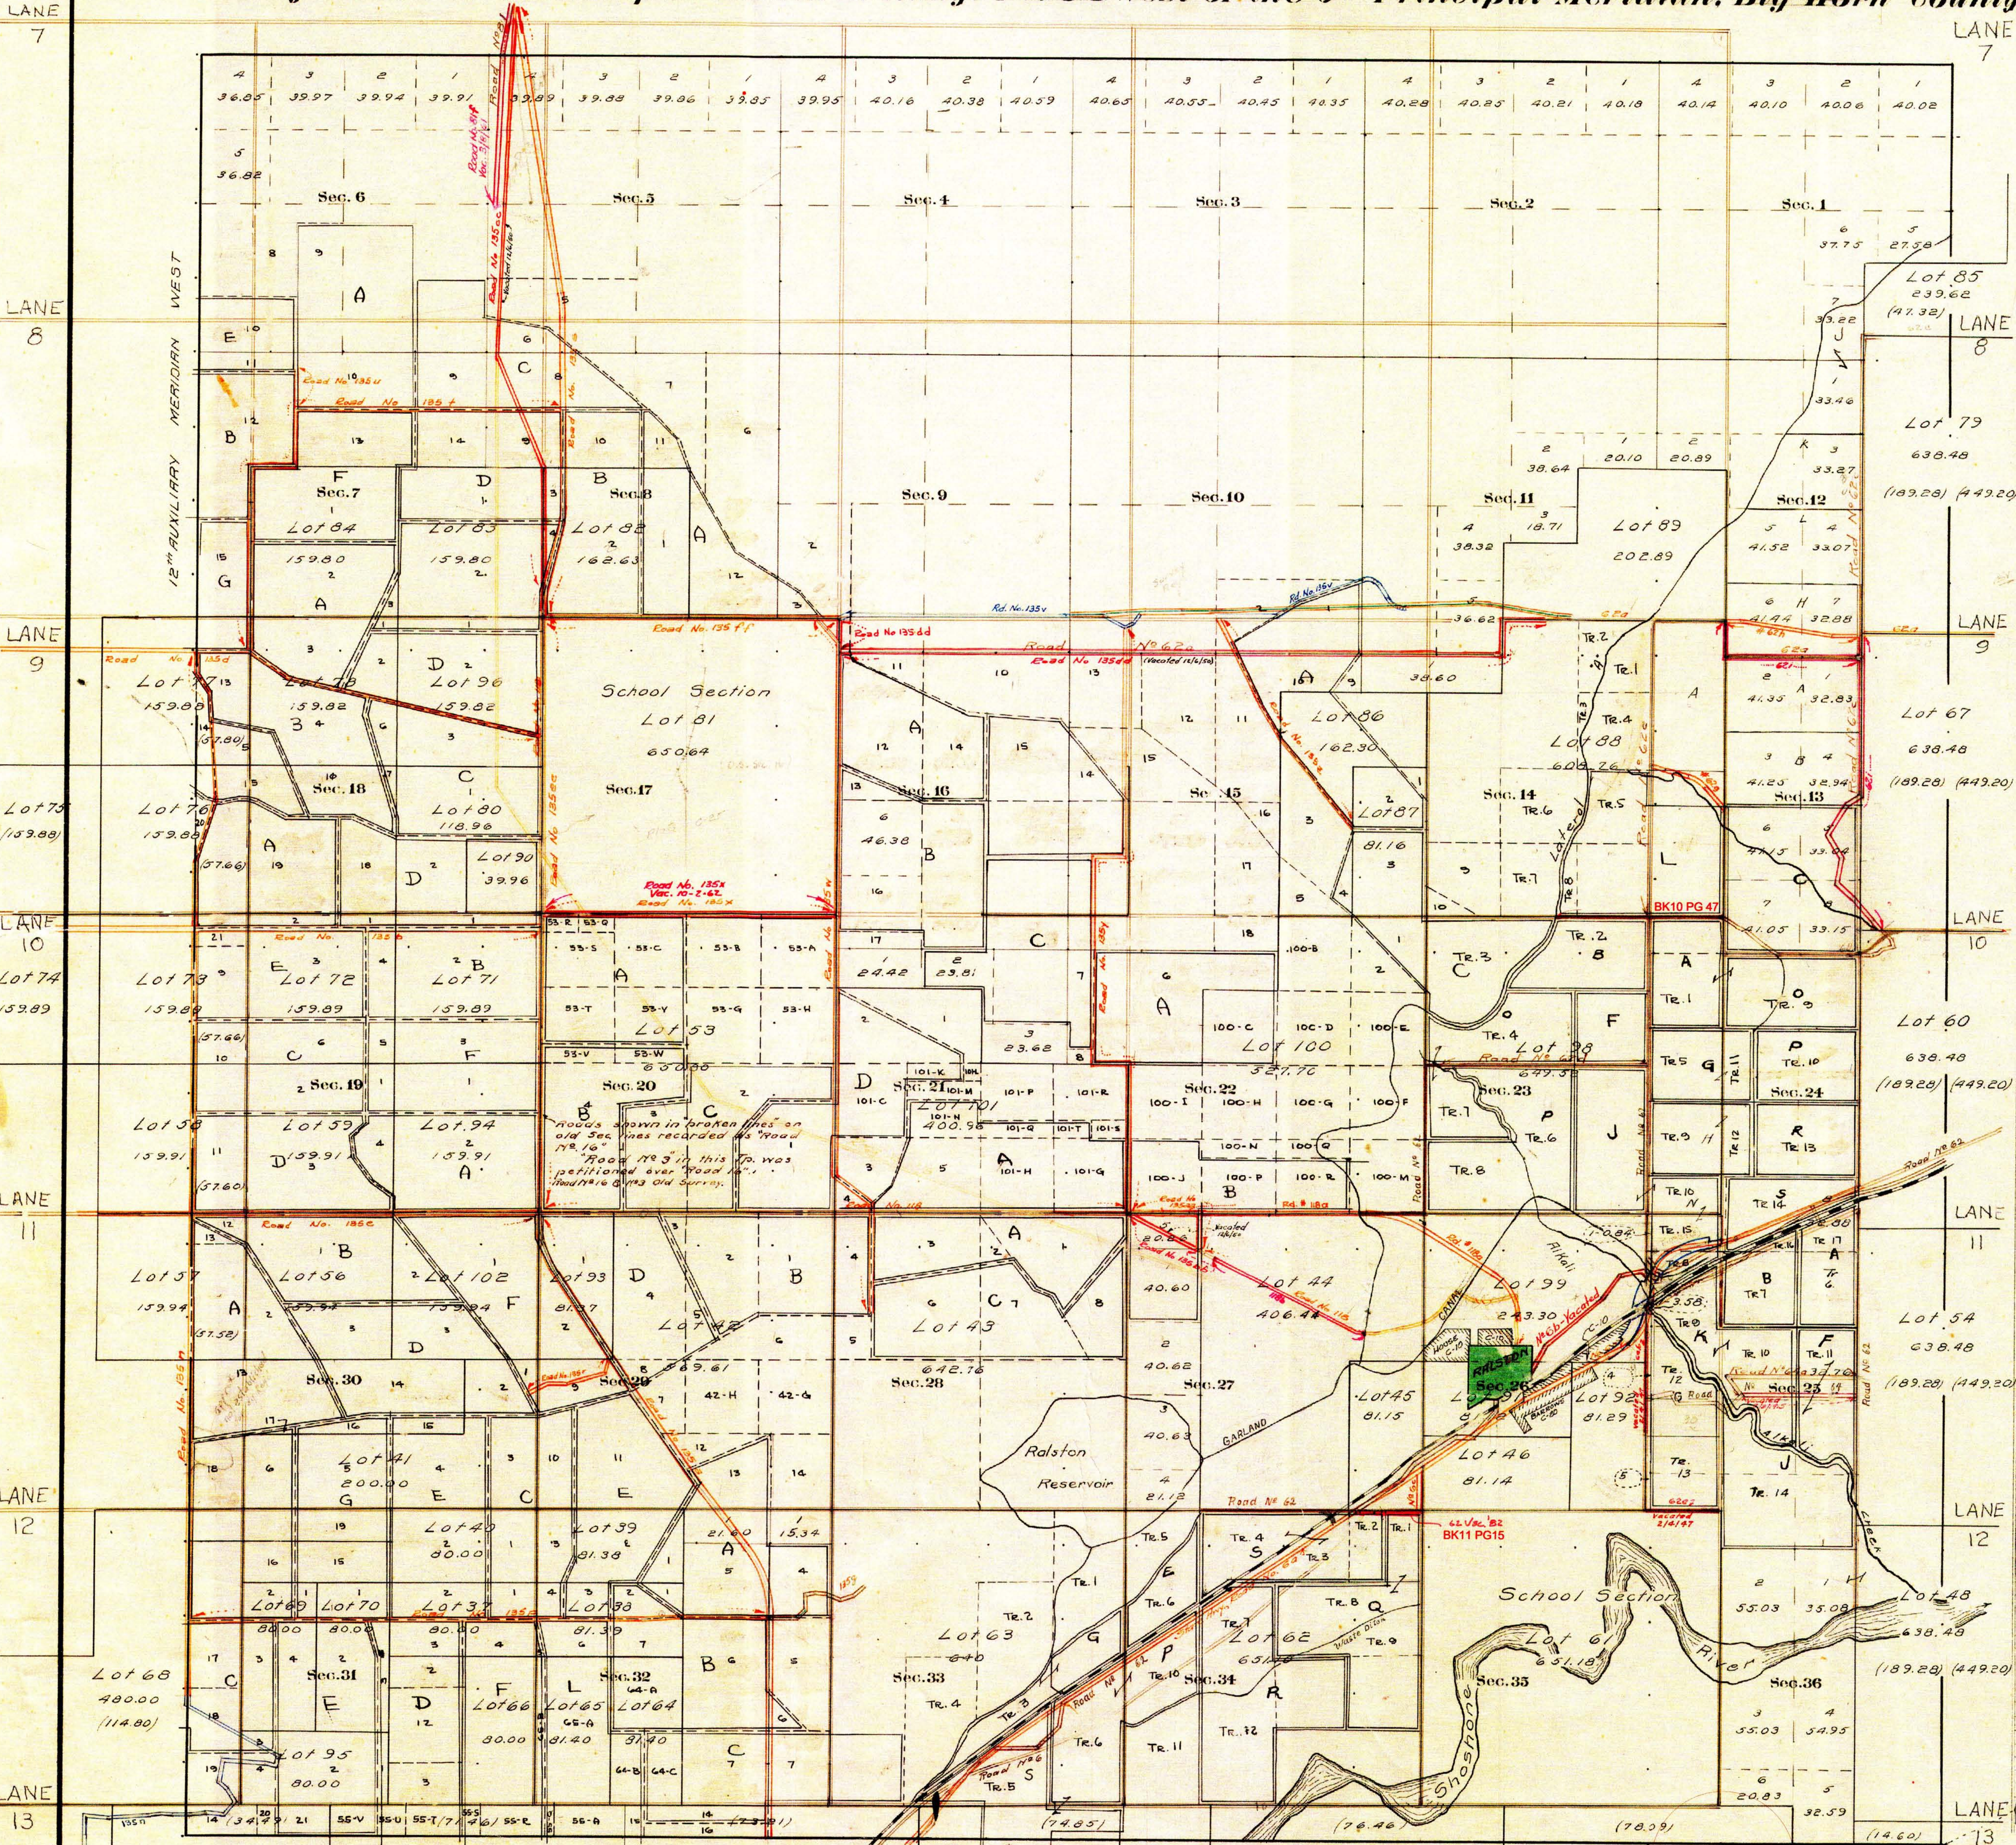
Principal Meridian, Big Horn County

LANE 7
LANE 7
LANE 8
LANE 8
LANE 9
LANE 9
LANE 10
LANE 10
LANE 11
LANE 11
LANE 12
LANE 12
LANE 13
LANE 13

12th AUXILIARY MERIDIAN WEST

4 36.05 | 3 39.97 | 2 39.94 | 1 39.91 | 4 39.89 | 3 39.88 | 2 39.86 | 1 39.85 | 4 39.95 | 3 40.16 | 2 40.38 | 1 40.59 | 4 40.65 | 3 40.55 | 2 40.45 | 1 40.35 | 4 40.28 | 3 40.25 | 2 40.21 | 1 40.18 | 4 40.14 | 3 40.10 | 2 40.06 | 1 40.02

5 36.82

Sec. 6 Sec. 5 Sec. 4 Sec. 3 Sec. 2 Sec. 1

6 37.75 5 27.58

Lot 85 239.62 (47.32)

Road No. 135d

Road No. 135 t

Sec. 7 Lot 84 159.80
Lot 83 159.80
Sec. 8 Lot 82 162.63
Sec. 9 Sec. 10 Sec. 11
Lot 89 202.89
Sec. 12
Lot 79 638.48 (189.28) (449.20)

38.64 20.10 20.89 38.32 18.71 41.52 33.07 33.27 33.46 33.22

Rd. No. 135 v

School Section Lot 81 650.64 Sec. 17

Road No. 135 f Road No. 135d

Lot 77 159.90
Lot 78 159.82
Lot 96 159.82
Lot 86 162.30
Lot 88 609.76
Lot 67 638.48 (189.28) (449.20)

Sec. 18 Sec. 16 Sec. 15 Sec. 14 Sec. 13

Lot 75 (159.88)
Lot 76 159.88
Lot 80 118.96
Lot 90 39.96
Lot 87 81.16

Road No. 135x Vac. 10-2-62

BK10 PG 47

Lot 74 159.89
Lot 73 159.89
Lot 72 159.89
Lot 71 159.89
Lot 53 650.88
Lot 100 521.16
Lot 98 647.5
Lot 60 638.48 (189.28) (449.20)

Sec. 19 Sec. 20 Sec. 21 Sec. 22 Sec. 23 Sec. 24

Lot 58 159.91
Lot 59 159.91
Lot 94 159.91
Lot 101 400.96

Roads shown in broken lines on old Sec lines recorded as "Road No. 16". "Road No. 3 in this Tp. was petitioned over "Road 16". Road No. 16 & 3 Old Survey.

Lot 57 159.94
Lot 56 159.94
Lot 102 159.94
Lot 93 81.57
Lot 42
Lot 43 642.76
Lot 44 406.44
Lot 99 283.30
Lot 54 638.48 (189.28) (449.20)

Sec. 30 Sec. 29 Sec. 28 Sec. 27 Sec. 26 Sec. 25

Ralston Reservoir

GARLAND

Lot 45 81.15
Lot 92 81.29
Lot 46 81.14

BK11 PG15

Lot 41 200.00
Lot 40 80.00
Lot 39 81.38

Road No. 62

Lot 69 80.00
Lot 70 80.00
Lot 37 80.00
Lot 38 81.39

School Section Lot 61 651.18

Lot 48 638.48 (189.28) (449.20)

Lot 68 480.00 (114.80)

Sec. 31 Sec. 32 Sec. 33 Sec. 34 Sec. 35 Sec. 36

Lot 95 80.00
Lot 66 80.00
Lot 65 81.40
Lot 64 37.40
Lot 63
Lot 62 651.56

Shoshone River

55.03 35.08 55.03 54.95 20.83 32.59

(74.97) (71.46) (14.65) (76.46) (76.09) (14.60)